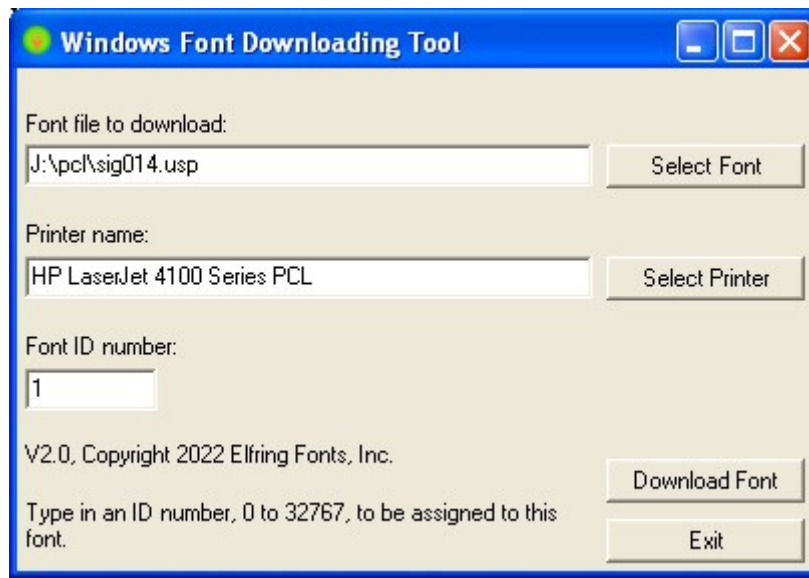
Windows Font Downloading Tool

Font file to download:

J:\pcl\sig014.usp

Select Font

Printer name:

HP LaserJet 4100 Series PCL

Select Printer

Font ID number:

1

V2.0, Copyright 2022 Elfring Fonts, Inc.

Download Font

Type in an ID number, 0 to 32767, to be assigned to this font.

Exit